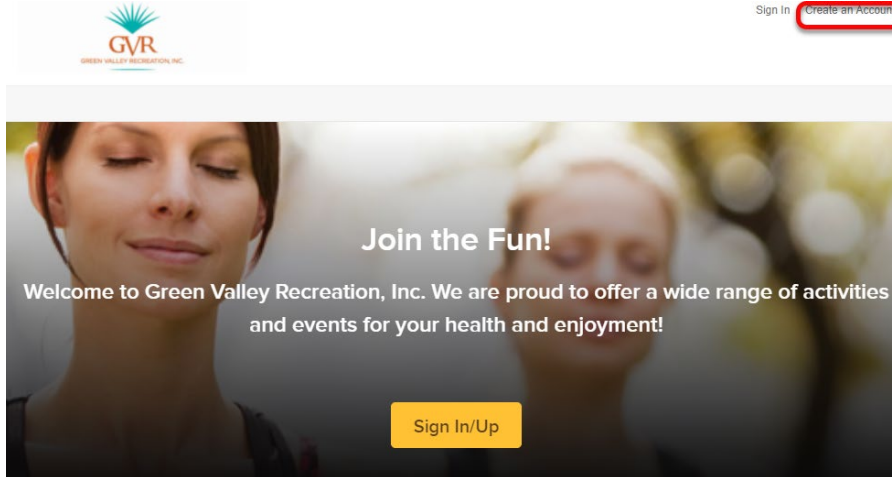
GVR
GREEN VALLEY RECREATION, INC.

Sign In Create an Accoun

Join the Fun!

Welcome to Green Valley Recreation, Inc. We are proud to offer a wide range of activities and events for your health and enjoyment!

Sign In/Up